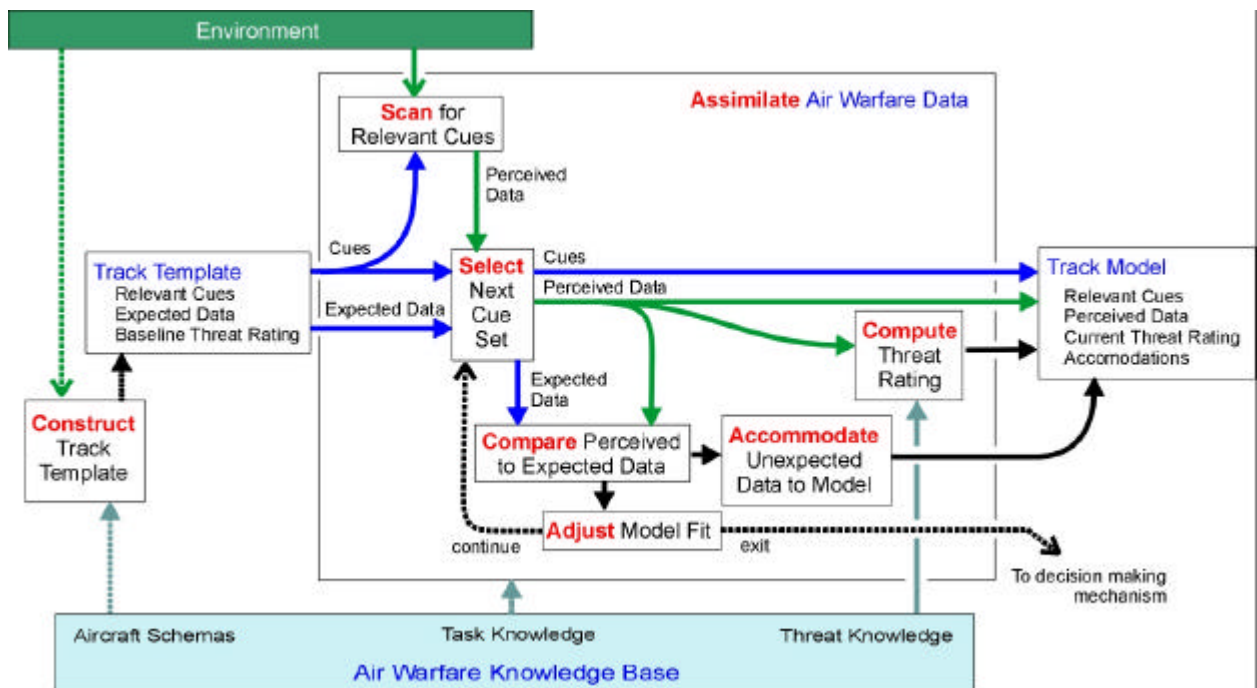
Environment

Assimilate Air Warfare Data

Scan for Relevant Cues

Perceived Data

Cues

Track Template
Relevant Cues
Expected Data
Baseline Threat Rating

Expected Data

Select Next Cue Set

Cues

Perceived Data

Track Model
Relevant Cues
Perceived Data
Current Threat Rating
Accomodations

Compute Threat Rating

Expected Data

Construct Track Template

Compare Perceived to Expected Data

Accommodate Unexpected Data to Model

Adjust Model Fit

continue

exit

To decision making mechanism

Aircraft Schemas

Task Knowledge

Threat Knowledge

Air Warfare Knowledge Base